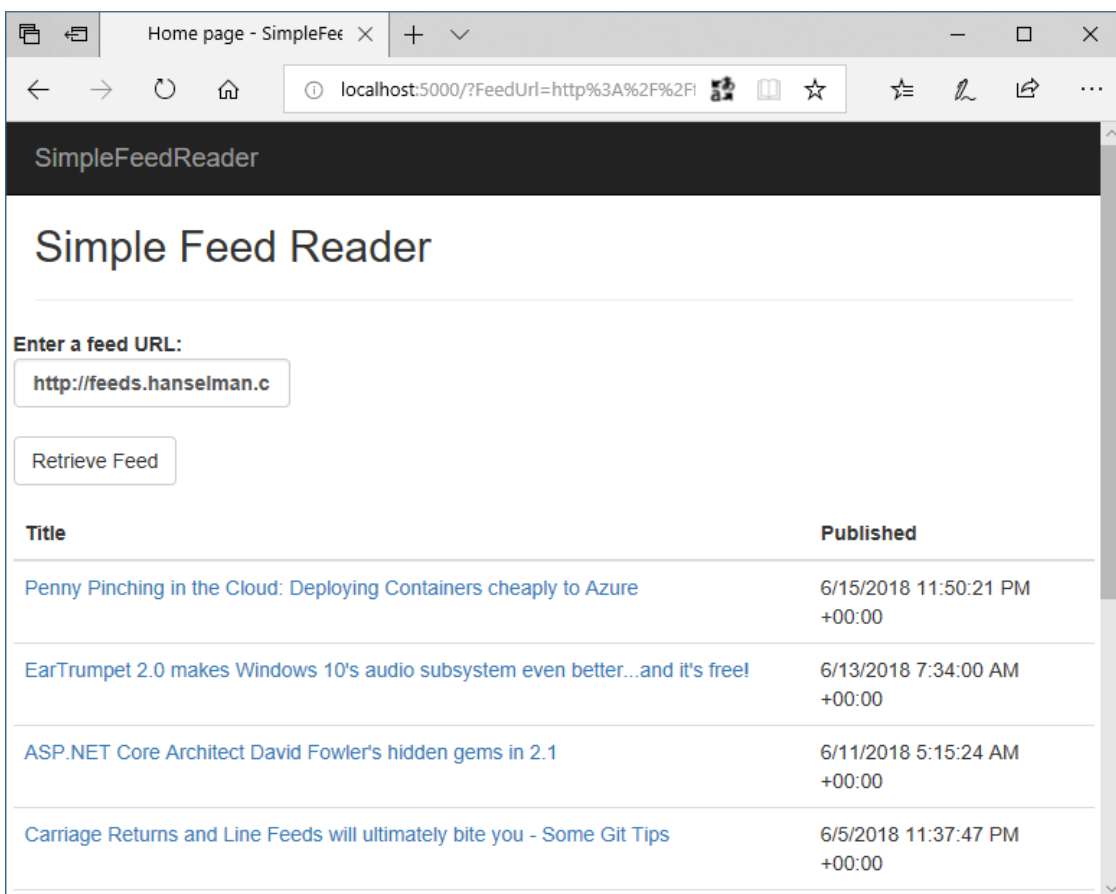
Home page - SimpleFee

localhost:5000/?FeedUrl=http%3A%2F%2F

SimpleFeedReader

Simple Feed Reader

Enter a feed URL:

http://feeds.hanselman.c

Retrieve Feed

| Title | Published |
|---|---|
| Penny Pinching in the Cloud: Deploying Containers cheaply to Azure | 6/15/2018 11:50:21 PM +00:00 |
| EarTrumpet 2.0 makes Windows 10's audio subsystem even better...and it's free! | 6/13/2018 7:34:00 AM +00:00 |
| ASP.NET Core Architect David Fowler's hidden gems in 2.1 | 6/11/2018 5:15:24 AM +00:00 |
| Carriage Returns and Line Feeds will ultimately bite you - Some Git Tips | 6/5/2018 11:37:47 PM +00:00 |